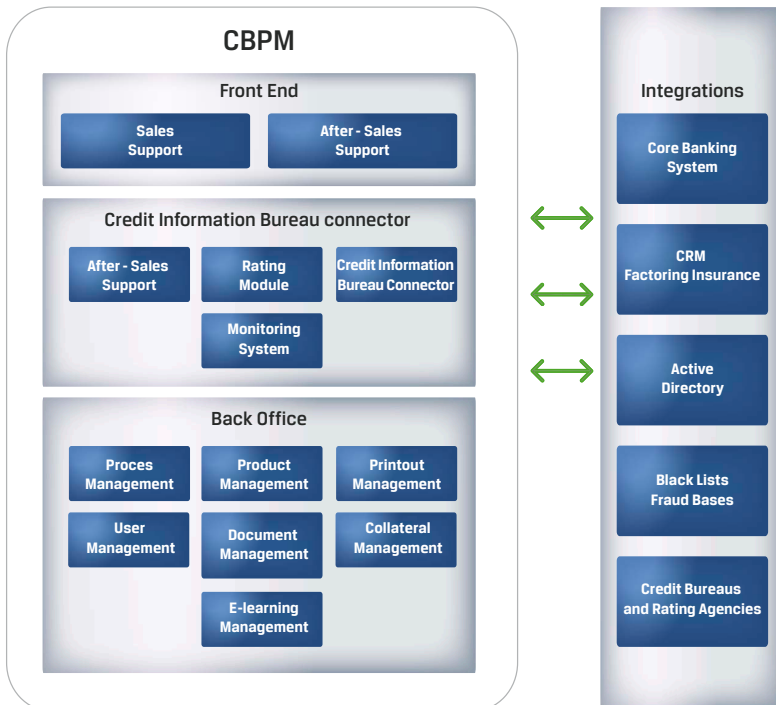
CBPM

Front End

Sales Support

After - Sales Support

Credit Information Bureau connector

After - Sales Support

Rating Module

Credit Information Bureau Connector

Monitoring System

Back Office

Proces Management

Product Management

Printout Management

User Management

Document Management

Collateral Management

E-learning Management

Integrations

Core Banking System

CRM Factoring Insurance

Active Directory

Black Lists Fraud Bases

Credit Bureaus and Rating Agencies